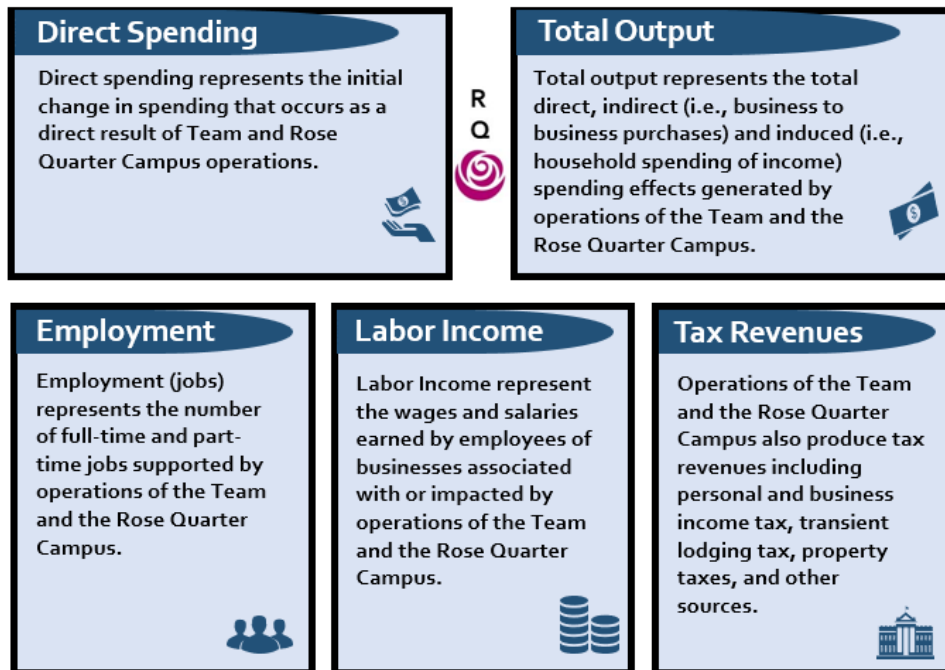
Direct Spending

Direct spending represents the initial change in spending that occurs as a direct result of Team and Rose Quarter Campus operations.

R
Q

Total Output

Total output represents the total direct, indirect (i.e., business to business purchases) and induced (i.e., household spending of income) spending effects generated by operations of the Team and the Rose Quarter Campus.

Employment

Employment (jobs) represents the number of full-time and part-time jobs supported by operations of the Team and the Rose Quarter Campus.

Labor Income

Labor Income represent the wages and salaries earned by employees of businesses associated with or impacted by operations of the Team and the Rose Quarter Campus.

Tax Revenues

Operations of the Team and the Rose Quarter Campus also produce tax revenues including personal and business income tax, transient lodging tax, property taxes, and other sources.